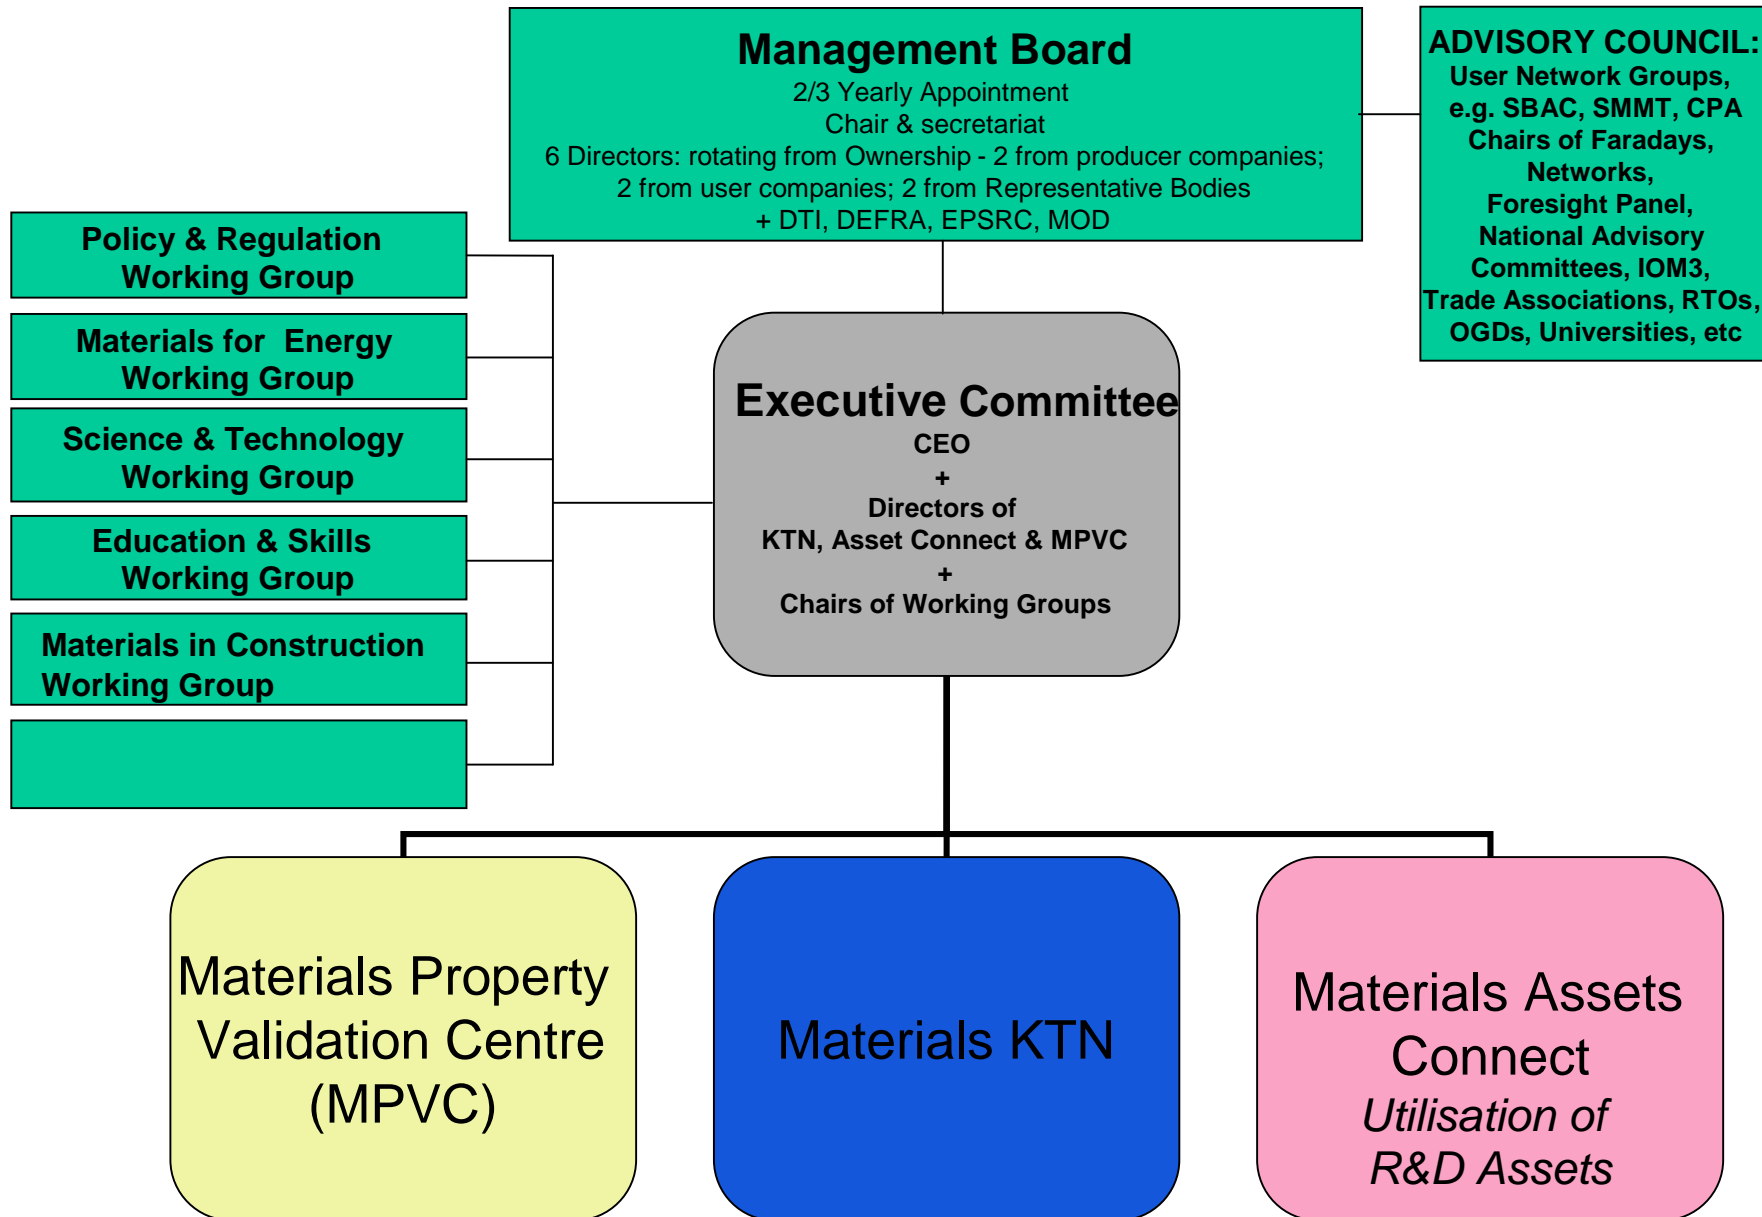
Management Board
2/3 Yearly Appointment
Chair & secretariat
6 Directors: rotating from Ownership - 2 from producer companies; 2 from user companies; 2 from Representative Bodies
+ DTI, DEFRA, EPSRC, MOD

ADVISORY COUNCIL:
User Network Groups, e.g. SBAC, SMMT, CPA
Chairs of Faradays, Networks, Foresight Panel, National Advisory Committees, IOM3, Trade Associations, RTOs, OGDs, Universities, etc

Policy & Regulation Working Group

Materials for Energy Working Group

Science & Technology Working Group

Education & Skills Working Group

Materials in Construction Working Group

Executive Committee
CEO
+
Directors of
KTN, Asset Connect & MPVC
+
Chairs of Working Groups

Materials Property Validation Centre (MPVC)

Materials KTN

Materials Assets Connect
*Utilisation of R&D Assets*